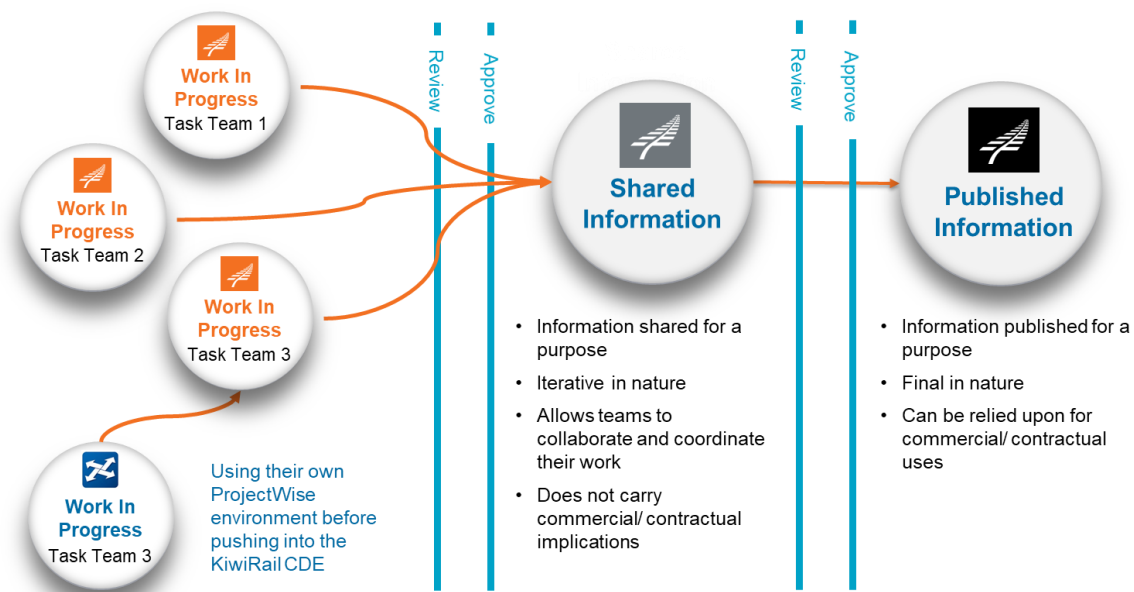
Work In Progress
Task Team 1

Work In Progress
Task Team 2

Work In Progress
Task Team 3

Work In Progress
Task Team 3

Using their own ProjectWise environment before pushing into the KiwiRail CDE

Review

Approve

Shared Information

• Information shared for a purpose
• Iterative in nature
• Allows teams to collaborate and coordinate their work
• Does not carry commercial/ contractual implications

Review

Approve

Published Information

• Information published for a purpose
• Final in nature
• Can be relied upon for commercial/ contractual uses